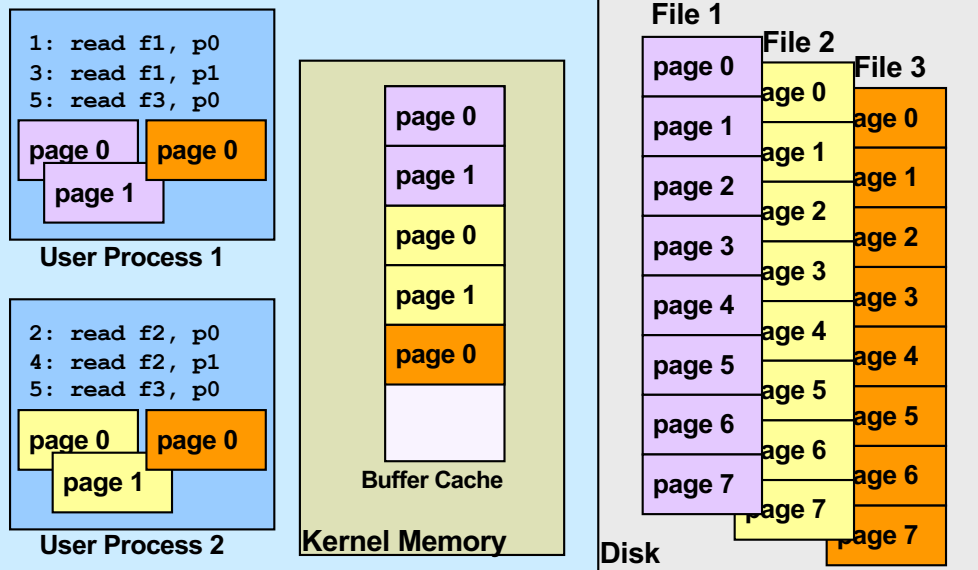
1: read f1, p0
3: read f1, p1
5: read f3, p0

page 0
page 0
page 1

User Process 1

2: read f2, p0
4: read f2, p1
5: read f3, p0

page 0
page 0
page 1

User Process 2

page 0
page 1
page 0
page 1
page 0

Buffer Cache

Kernel Memory

File 1
page 0
page 1
page 2
page 3
page 4
page 5
page 6
page 7

File 2
age 0
age 1
age 2
age 3
age 4
age 5
age 6
page 7

File 3
age 0
age 1
age 2
age 3
age 4
age 5
age 6
page 7

Disk